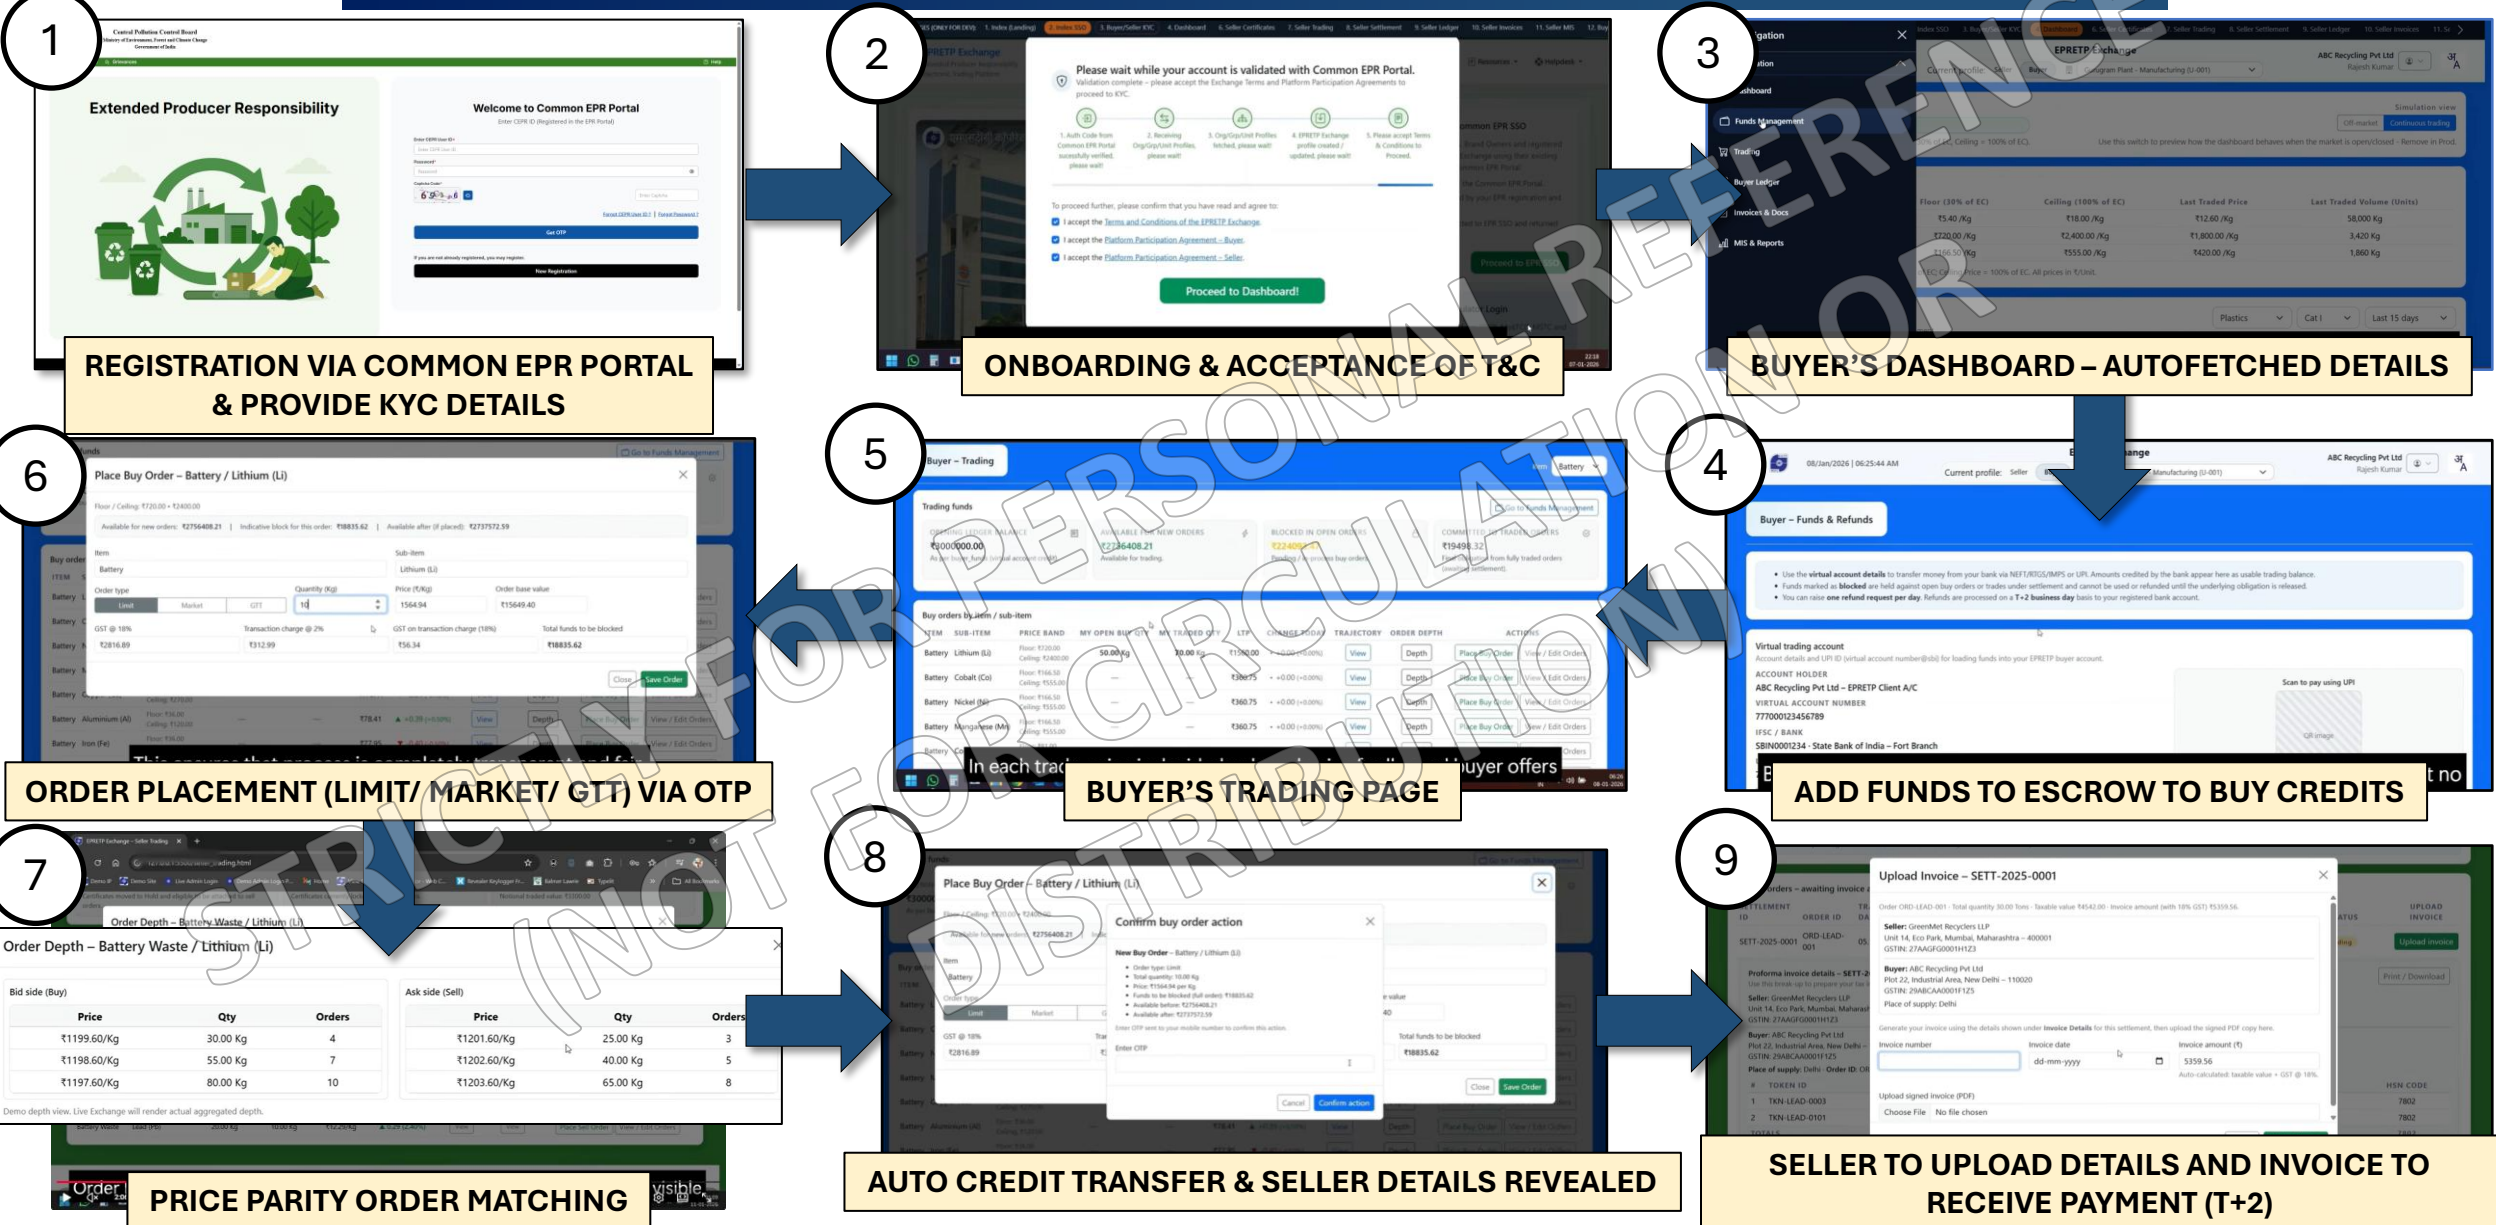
1

Central Pollution Control Board
Ministry of Environment, Forest and Climate Change
Government of India

Extended Producer Responsibility

Welcome to Common EPR Portal

Get OTP

New Registration

REGISTRATION VIA COMMON EPR PORTAL & PROVIDE KYC DETAILS

2

Please wait while your account is validated with Common EPR Portal.

Proceed to Dashboard!

ONBOARDING & ACCEPTANCE OF T&C

3

EPRETP Exchange

ABC Recycling Pvt Ltd

BUYER'S DASHBOARD – AUTOFETCHED DETAILS

6

Place Buy Order – Battery / Lithium (Li)

Close Save Order

ORDER PLACEMENT (LIMIT/ MARKET/ GTT) VIA OTP

5

Buyer – Trading

In each trad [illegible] uyer offers

BUYER'S TRADING PAGE

4

Buyer – Funds & Refunds

Virtual trading account

ABC Recycling Pvt Ltd – EPRETP Client A/C

ADD FUNDS TO ESCROW TO BUY CREDITS

7

Order Depth – Battery Waste / Lithium (Li)

Bid side (Buy)

| Price | Qty | Orders |
|---|---|---|
| ₹1199.60/Kg | 30.00 Kg | 4 |
| ₹1198.60/Kg | 55.00 Kg | 7 |
| ₹1197.60/Kg | 80.00 Kg | 10 |

Ask side (Sell)

| Price | Qty | Orders |
|---|---|---|
| ₹1201.60/Kg | 25.00 Kg | 3 |
| ₹1202.60/Kg | 40.00 Kg | 5 |
| ₹1203.60/Kg | 65.00 Kg | 8 |

Demo depth view. Live Exchange will render actual aggregated depth.

PRICE PARITY ORDER MATCHING

8

Place Buy Order – Battery / Lithium (Li)

Confirm buy order action

Cancel Confirm action

AUTO CREDIT TRANSFER & SELLER DETAILS REVEALED

9

Upload Invoice – SETT-2025-0001

SELLER TO UPLOAD DETAILS AND INVOICE TO RECEIVE PAYMENT (T+2)

STRICTLY FOR PERSONAL REFERENCE (NOT FOR CIRCULATION OR DISTRIBUTION)